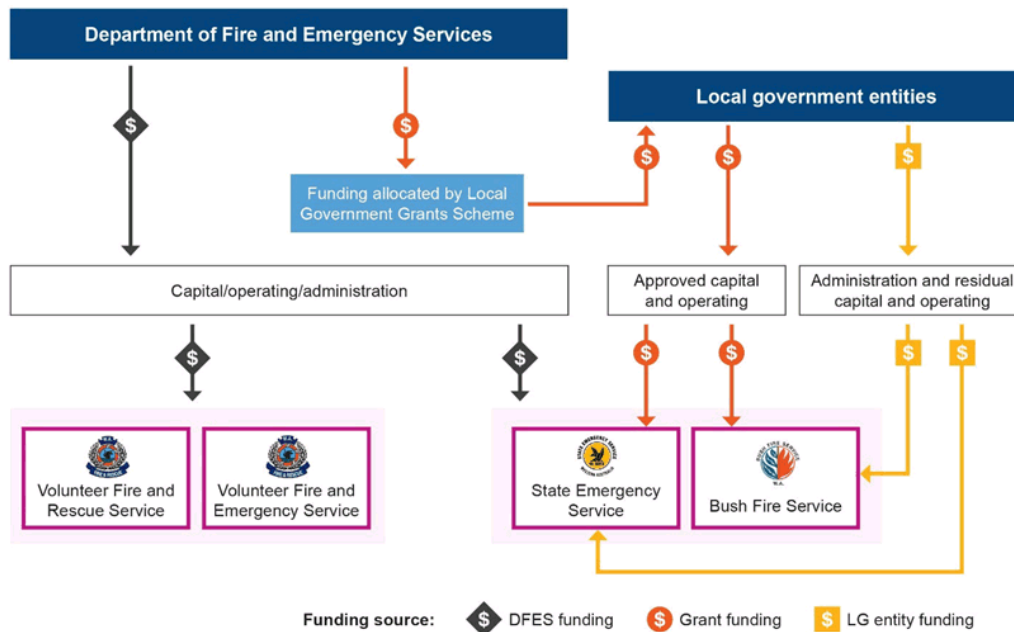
Department of Fire and Emergency Services

$

$

Local government entities

Funding allocated by Local Government Grants Scheme

$

$

$

Capital/operating/administration

Approved capital and operating

Administration and residual capital and operating

$

$

$

$

$

$

Volunteer Fire and Rescue Service

Volunteer Fire and Emergency Service

State Emergency Service

Bush Fire Service

Funding source: $ DFES funding $ Grant funding $ LG entity funding